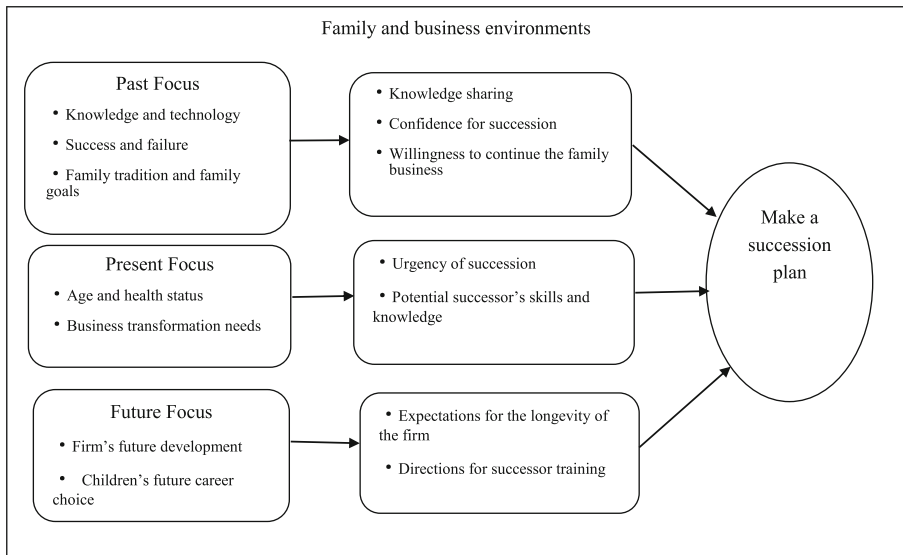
Family and business environments

Past Focus
• Knowledge and technology
• Success and failure
• Family tradition and family goals

• Knowledge sharing
• Confidence for succession
• Willingness to continue the family business

Present Focus
• Age and health status
• Business transformation needs

• Urgency of succession
• Potential successor's skills and knowledge

Future Focus
• Firm's future development
• Children's future career choice

• Expectations for the longevity of the firm
• Directions for successor training

Make a succession plan